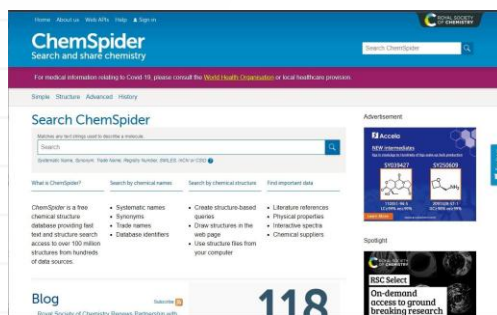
Home About us Web APIs Help Sign in

ROYAL SOCIETY OF CHEMISTRY

ChemSpider
Search and share chemistry

Search ChemSpider

For medical information relating to Covid-19, please consult the World Health Organisation or local healthcare provision.

Simple Structure Advanced History

Search ChemSpider

Matches any text strings used to describe a molecule.

Search

Systematic Name, Synonym, Trade Name, Registry Number, SMILES, InChI or CSID

What is ChemSpider?

ChemSpider is a free chemical structure database providing fast text and structure search access to over 100 million structures from hundreds of data sources.

Search by chemical names

• Systematic names
• Synonyms
• Trade names
• Database identifiers

Search by chemical structure

• Create structure-based queries
• Draw structures in the web page
• Use structure files from your computer

Find important data

• Literature references
• Physical properties
• Interactive spectra
• Chemical suppliers

Advertisement

Accela

NEW intermediates

SY039427 SY250609

Learn More

Spotlight

RSC Select

On-demand access to ground breaking research

Blog

Subscribe

Royal Society of Chemistry Renews Partnership with

118